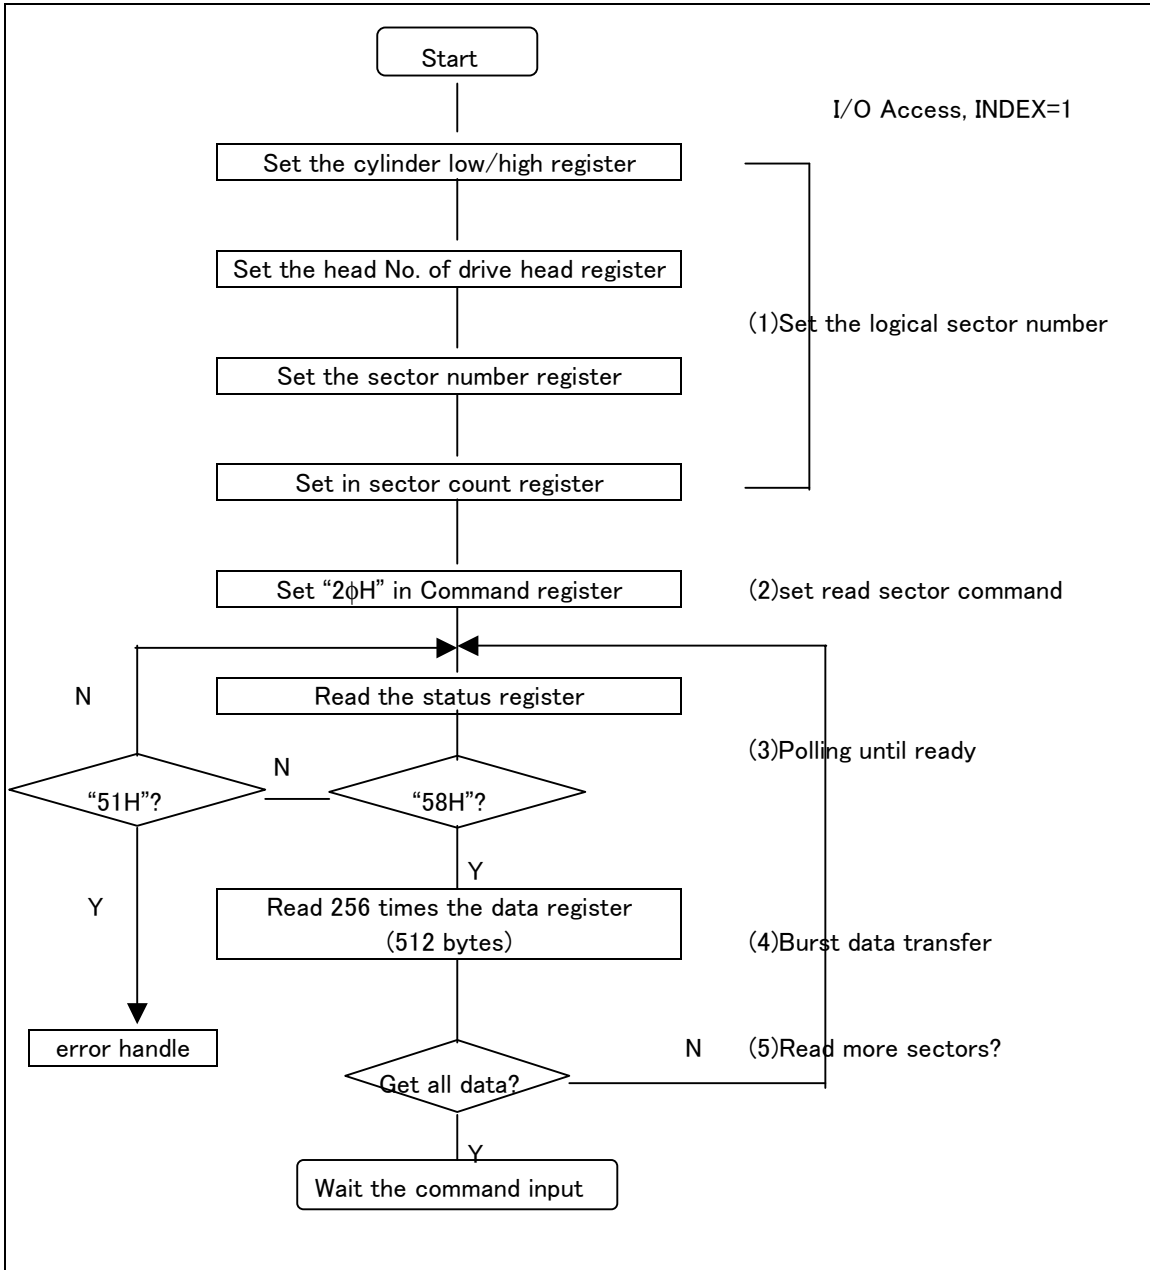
Start

I/O Access, INDEX=1

Set the cylinder low/high register

Set the head No. of drive head register

(1)Set the logical sector number

Set the sector number register

Set in sector count register

Set "2ϕH" in Command register

(2)set read sector command

N

Read the status register

(3)Polling until ready

N

"51H"?

"58H"?

Y

Y

Read 256 times the data register (512 bytes)

(4)Burst data transfer

error handle

N

(5)Read more sectors?

Get all data?

Y

Wait the command input